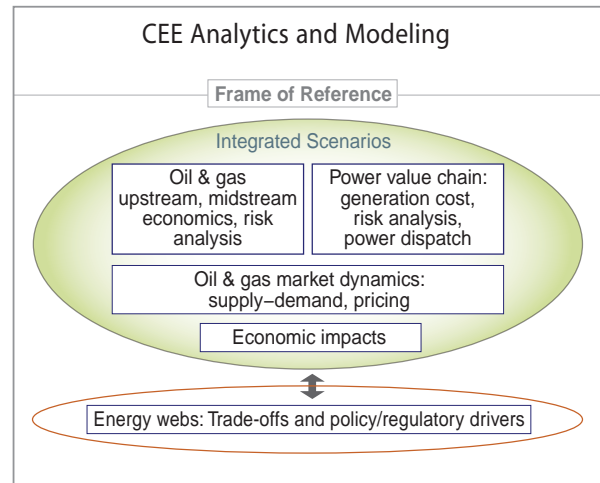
CEE Analytics and Modeling

Frame of Reference

Integrated Scenarios

Oil & gas upstream, midstream economics, risk analysis

Power value chain: generation cost, risk analysis, power dispatch

Oil & gas market dynamics: supply–demand, pricing

Economic impacts

Energy webs: Trade-offs and policy/regulatory drivers